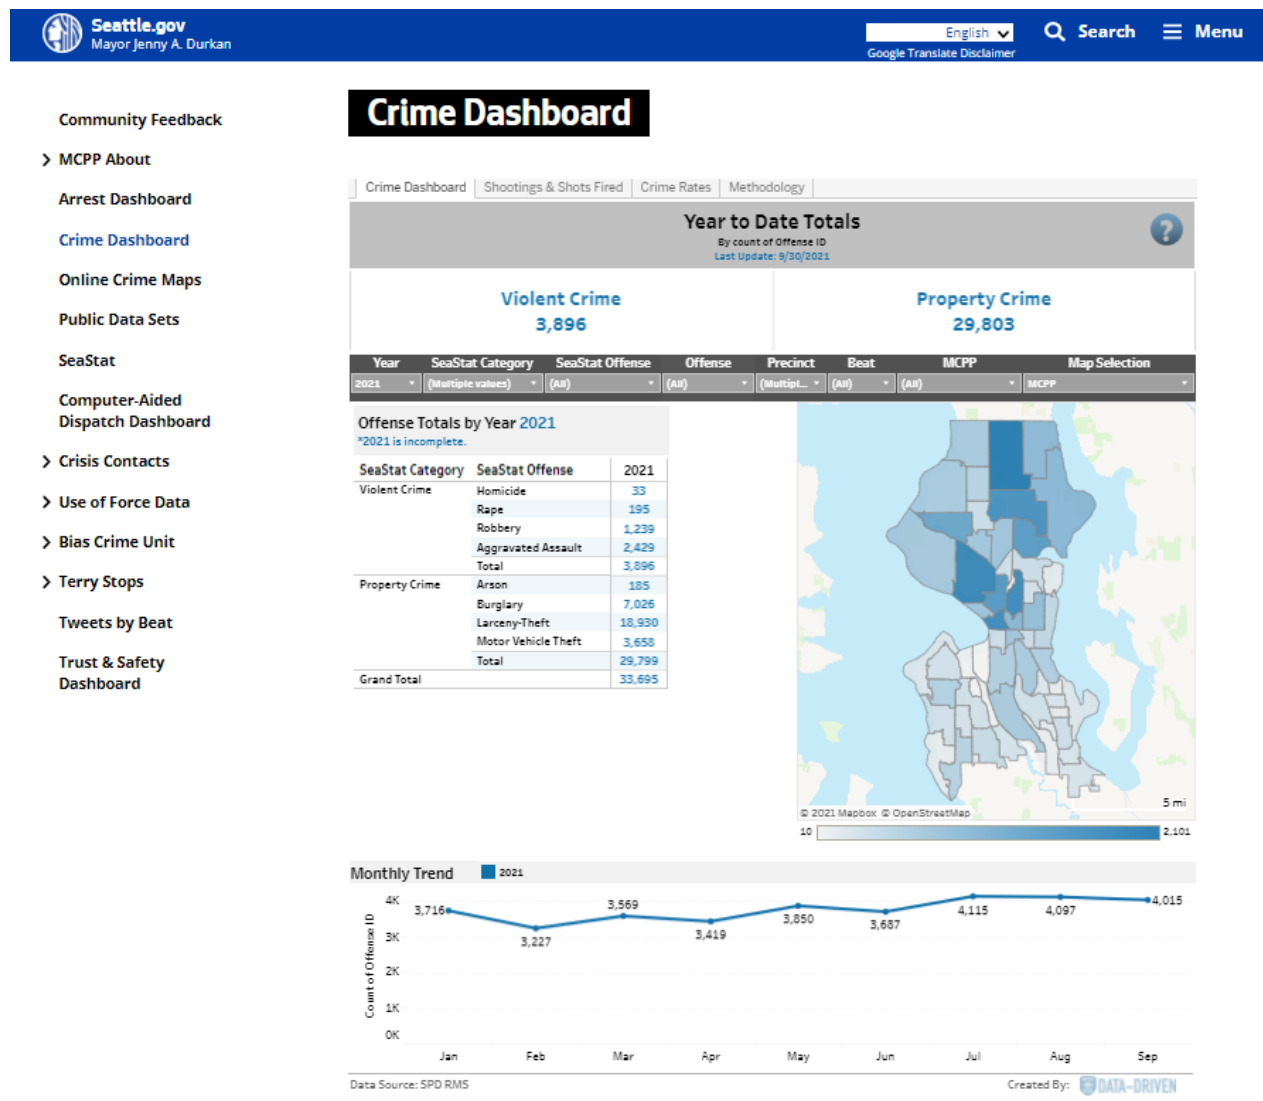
Seattle.gov
Mayor Jenny A. Durkan

English
Google Translate Disclaimer

Search

Menu

Community Feedback

MCPP About

Arrest Dashboard

Crime Dashboard

Online Crime Maps

Public Data Sets

SeaStat

Computer-Aided Dispatch Dashboard

Crisis Contacts

Use of Force Data

Bias Crime Unit

Terry Stops

Tweets by Beat

Trust & Safety Dashboard

Crime Dashboard

Crime Dashboard | Shootings & Shots Fired | Crime Rates | Methodology

Year to Date Totals
By count of Offense ID
Last Update: 9/30/2021

Violent Crime
3,896

Property Crime
29,803

| Year | SeaStat Category | SeaStat Offense | Offense | Precinct | Beat | MCPP | Map Selection |
|---|---|---|---|---|---|---|---|
| 2021 | (Multiple values) | (All) | (All) | (Multipl... | (All) | (All) | MCPP |

Offense Totals by Year 2021
*2021 is incomplete.

| SeaStat Category | SeaStat Offense | 2021 |
|---|---|---|
| Violent Crime | Homicide | 33 |
| | Rape | 195 |
| | Robbery | 1,239 |
| | Aggravated Assault | 2,429 |
| | Total | 3,896 |
| Property Crime | Arson | 185 |
| | Burglary | 7,026 |
| | Larceny-Theft | 18,930 |
| | Motor Vehicle Theft | 3,658 |
| | Total | 29,799 |
| Grand Total | | 33,695 |

5 mi
© 2021 Mapbox © OpenStreetMap
10
2,101

Monthly Trend
2021

4K
3K
2K
1K
0K
Count of Offense ID
3,716
3,227
3,569
3,419
3,850
3,687
4,115
4,097
4,015
Jan Feb Mar Apr May Jun Jul Aug Sep

Data Source: SPD RMS
Created By: DATA-DRIVEN